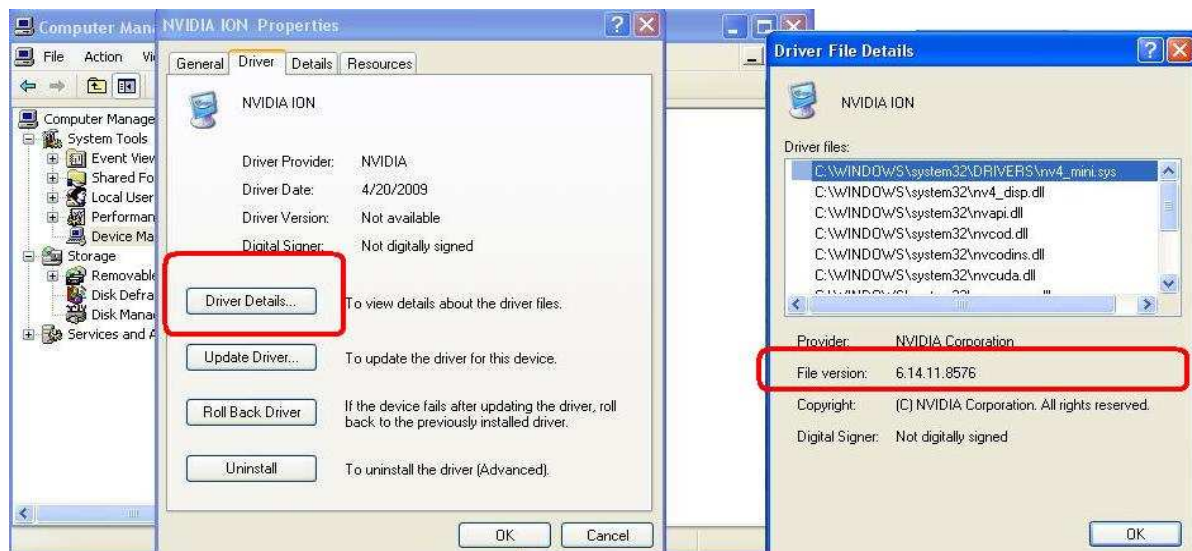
Computer Mana
File Action Vi
Computer Manage
System Tools
Event View
Shared Fo
Local User
Performan
Device Ma
Storage
Removable
Disk Defra
Disk Mana
Services and A

NVIDIA ION Properties
General Driver Details Resources
NVIDIA ION
Driver Provider: NVIDIA
Driver Date: 4/20/2009
Driver Version: Not available
Digital Signer: Not digitally signed
Driver Details... To view details about the driver files.
Update Driver... To update the driver for this device.
Roll Back Driver If the device fails after updating the driver, roll back to the previously installed driver.
Uninstall To uninstall the driver (Advanced).
OK Cancel

Driver File Details
NVIDIA ION
Driver files:
C:\WINDOWS\system32\DRIVERS\nv4_mini.sys
C:\WINDOWS\system32\nv4_disp.dll
C:\WINDOWS\system32\nvapi.dll
C:\WINDOWS\system32\nvcod.dll
C:\WINDOWS\system32\nvcodins.dll
C:\WINDOWS\system32\nvcuda.dll
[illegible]
Provider: NVIDIA Corporation
File version: 6.14.11.8576
Copyright: (C) NVIDIA Corporation. All rights reserved.
Digital Signer: Not digitally signed
OK